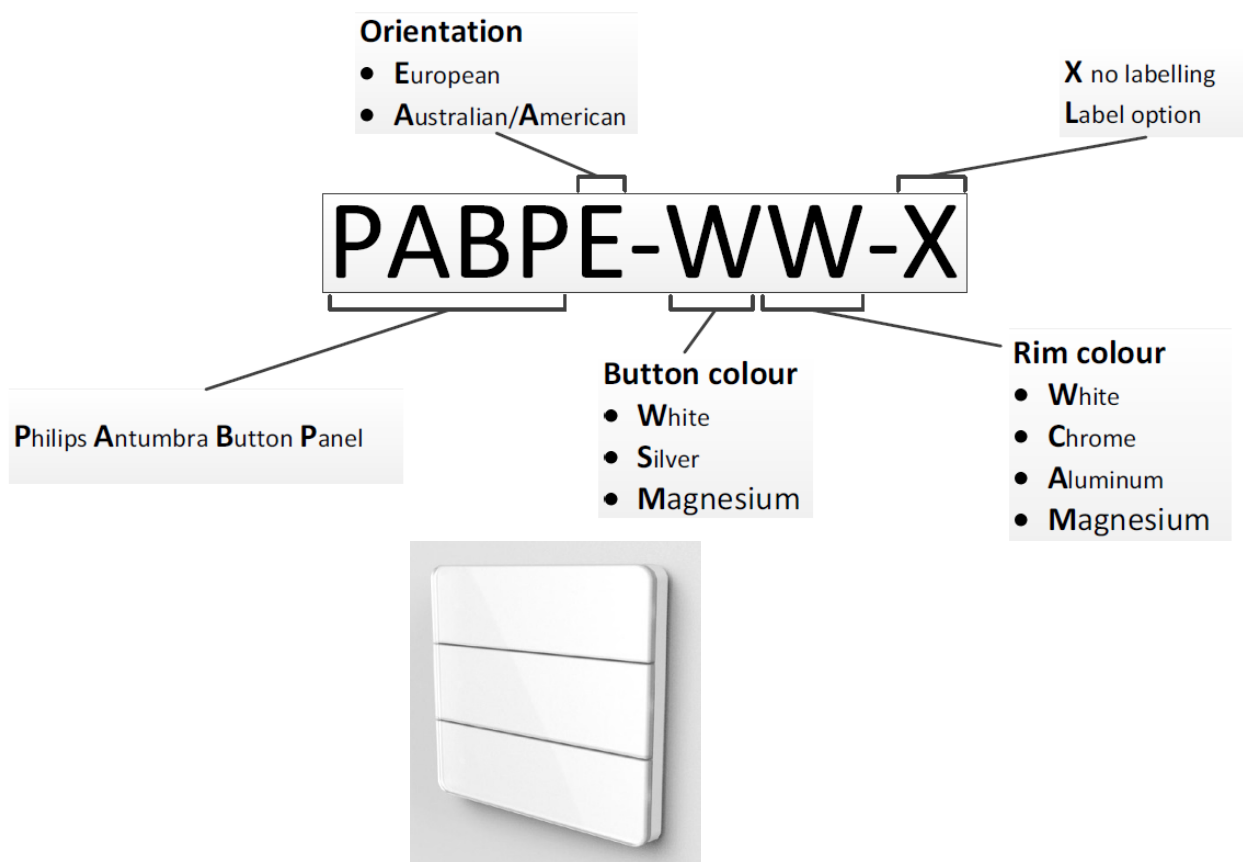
Orientation
- European
- Australian/American

X no labelling
Label option

PABPE-WW-X

Philips Antumbra Button Panel

Button colour
- White
- Silver
- Magnesium

Rim colour
- White
- Chrome
- Aluminum
- Magnesium